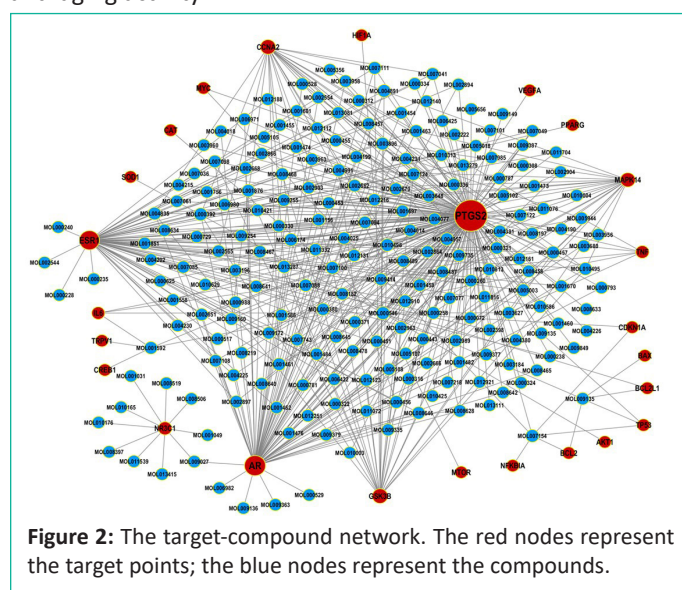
PTGS2

ESR1

AR

GSK3B

MAPK14

CCNB2

HIF1A

VEGFA

PPARG

MYC

CAT

SOD1

NR3C1

CREB1

TRPV1

IL6

MTOR

NFKBIA

BCL2

AKT1

TP53

BCL2L1

CDKN1A

Figure 2: The target-compound network. The red nodes represent the target points; the blue nodes represent the compounds.